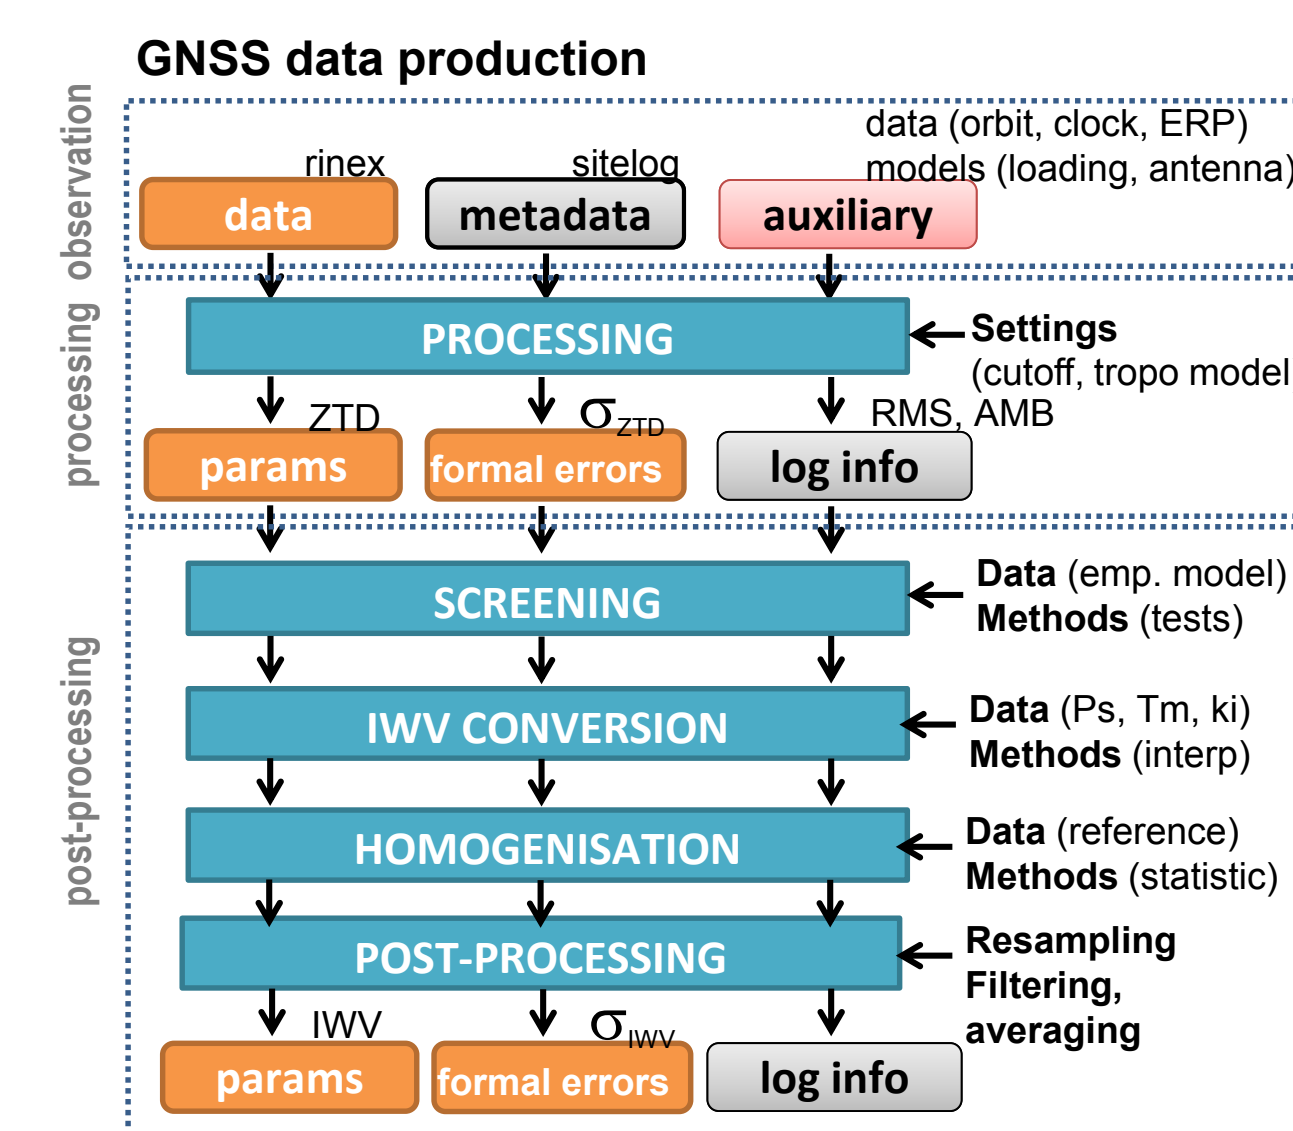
GNSS data production

observation

data (orbit, clock, ERP)
models (loading, antenna)

rinex
data

sitelog
metadata

auxiliary

processing

PROCESSING

Settings
(cutoff, tropo model

ZTD
params

$\sigma_{ZTD}$
formal errors

RMS, AMB
log info

post-processing

SCREENING

Data (emp. model)
Methods (tests)

IWV CONVERSION

Data (Ps, Tm, ki)
Methods (interp)

HOMOGENISATION

Data (reference)
Methods (statistic)

POST-PROCESSING

Resampling
Filtering,
averaging

IWV
params

$\sigma_{IWV}$
formal errors

log info